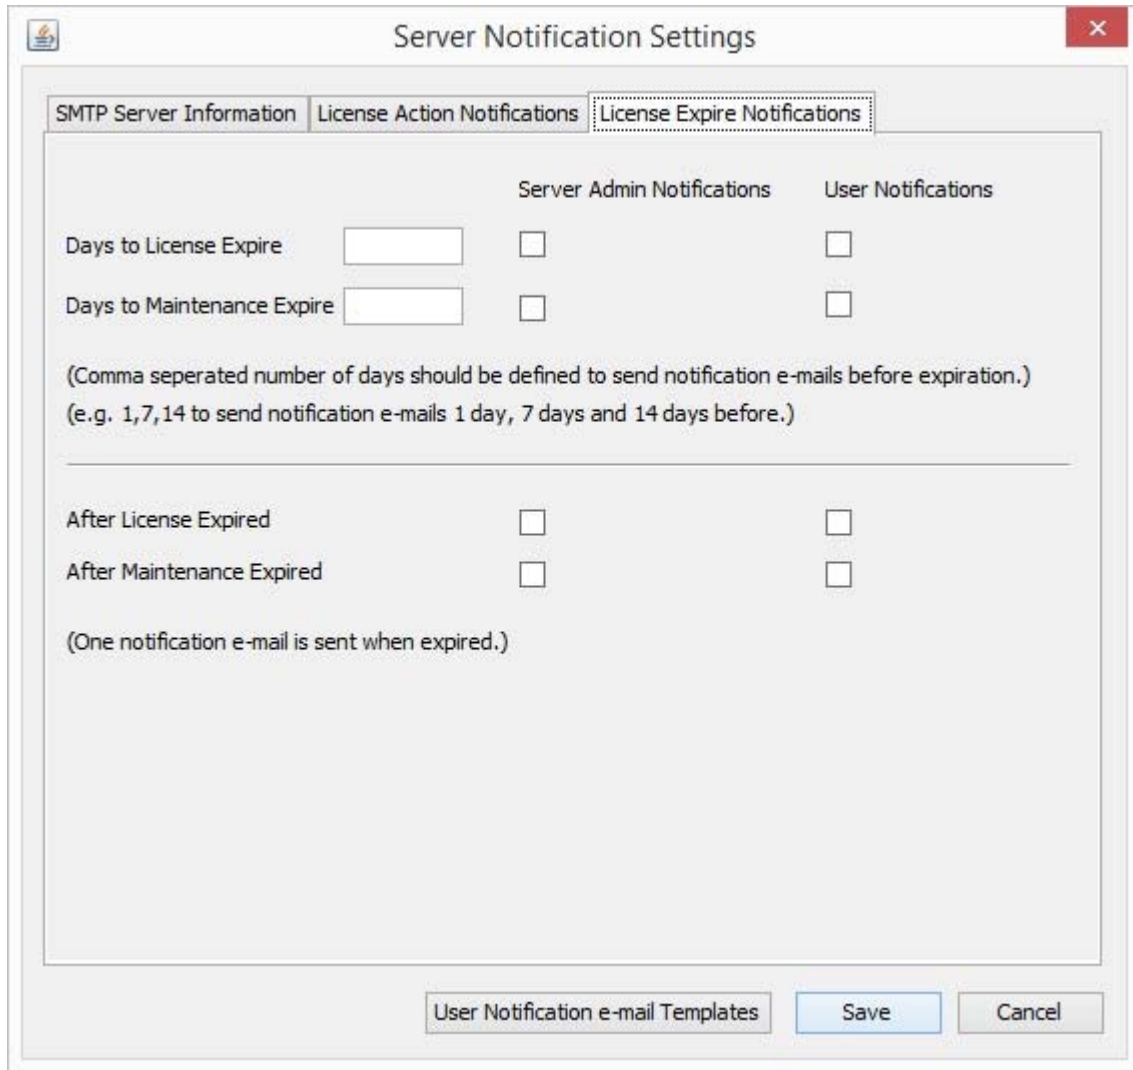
Server Notification Settings

SMTP Server Information | License Action Notifications | License Expire Notifications

Server Admin Notifications User Notifications

Days to License Expire

Days to Maintenance Expire

(Comma seperated number of days should be defined to send notification e-mails before expiration.)
(e.g. 1,7,14 to send notification e-mails 1 day, 7 days and 14 days before.)

After License Expired

After Maintenance Expired

(One notification e-mail is sent when expired.)

User Notification e-mail Templates Save Cancel